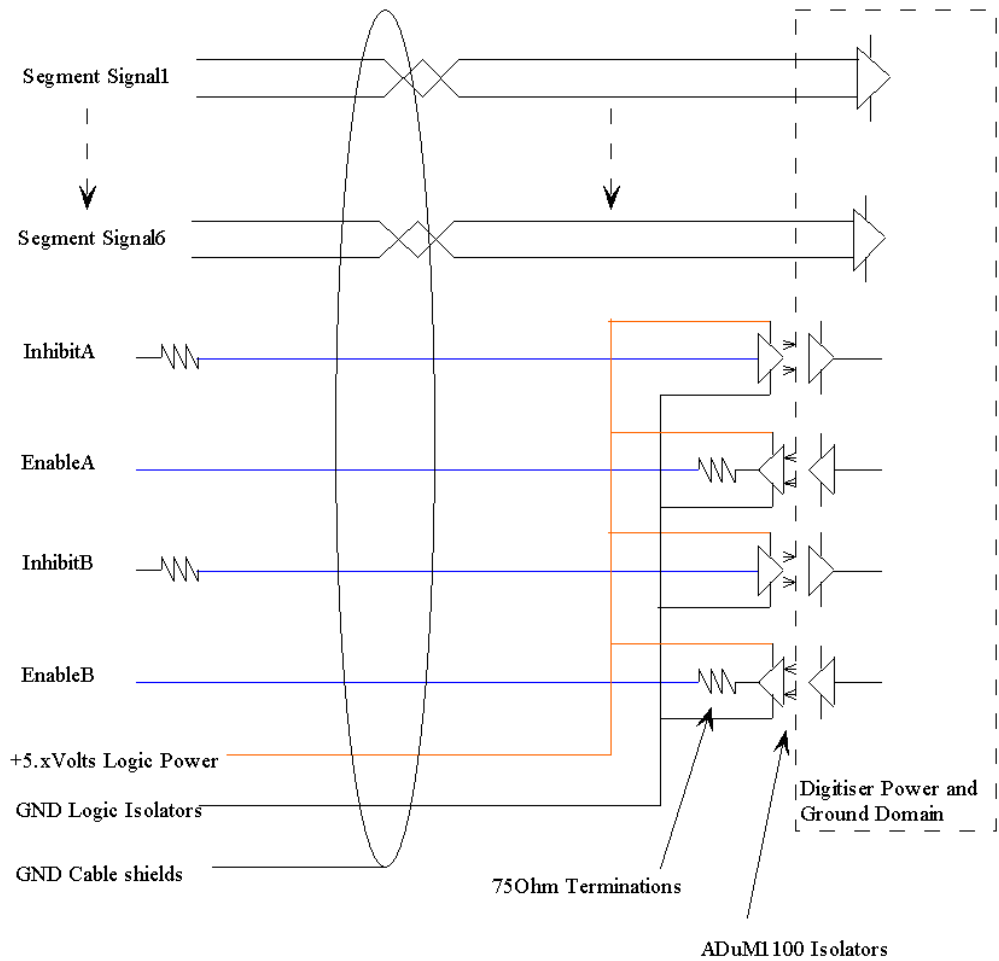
Segment Signal1

Segment Signal6

InhibitA

EnableA

InhibitB

EnableB

+5.xVolts Logic Power

GND Logic Isolators

GND Cable shields

Digitiser Power and Ground Domain

75Ohm Terminations

ADuM1100 Isolators